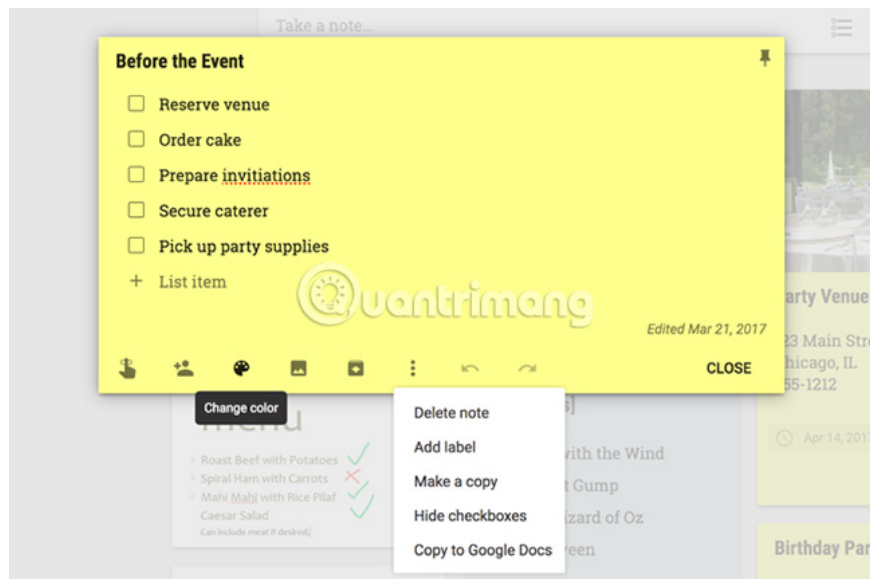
Take a note...

Before the Event

Reserve venue

Order cake

Prepare invitiations

Secure caterer

Pick up party supplies

+ List item

Edited Mar 21, 2017

CLOSE

Change color

Delete note

Add label

Make a copy

Hide checkboxes

Copy to Google Docs

Menu

Roast Beef with Potatoes

Spiral Ham with Carrots

Mahi Mahi with Rice Pilaf

Caesar Salad

Can include meat if desired.

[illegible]s]

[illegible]with the Wind

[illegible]t Gump

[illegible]izard of Oz

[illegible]een

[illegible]arty Venue

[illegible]23 Main Str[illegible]

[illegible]hicago, IL

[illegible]55-1212

Apr 14, 201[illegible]

Birthday Pa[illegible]

quantrimang